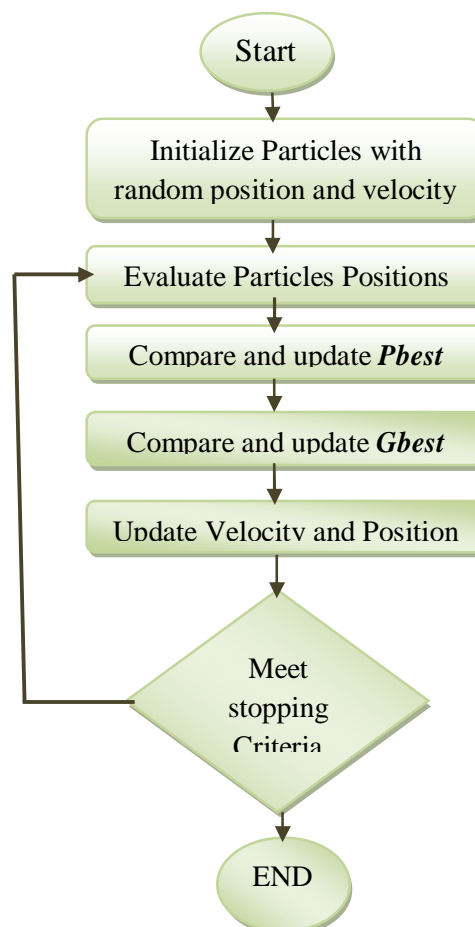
Start

Initialize Particles with random position and velocity

Evaluate Particles Positions

Compare and update ***Pbest***

Compare and update ***Gbest***

Update Velocity and Position

Meet stopping Criteria

END